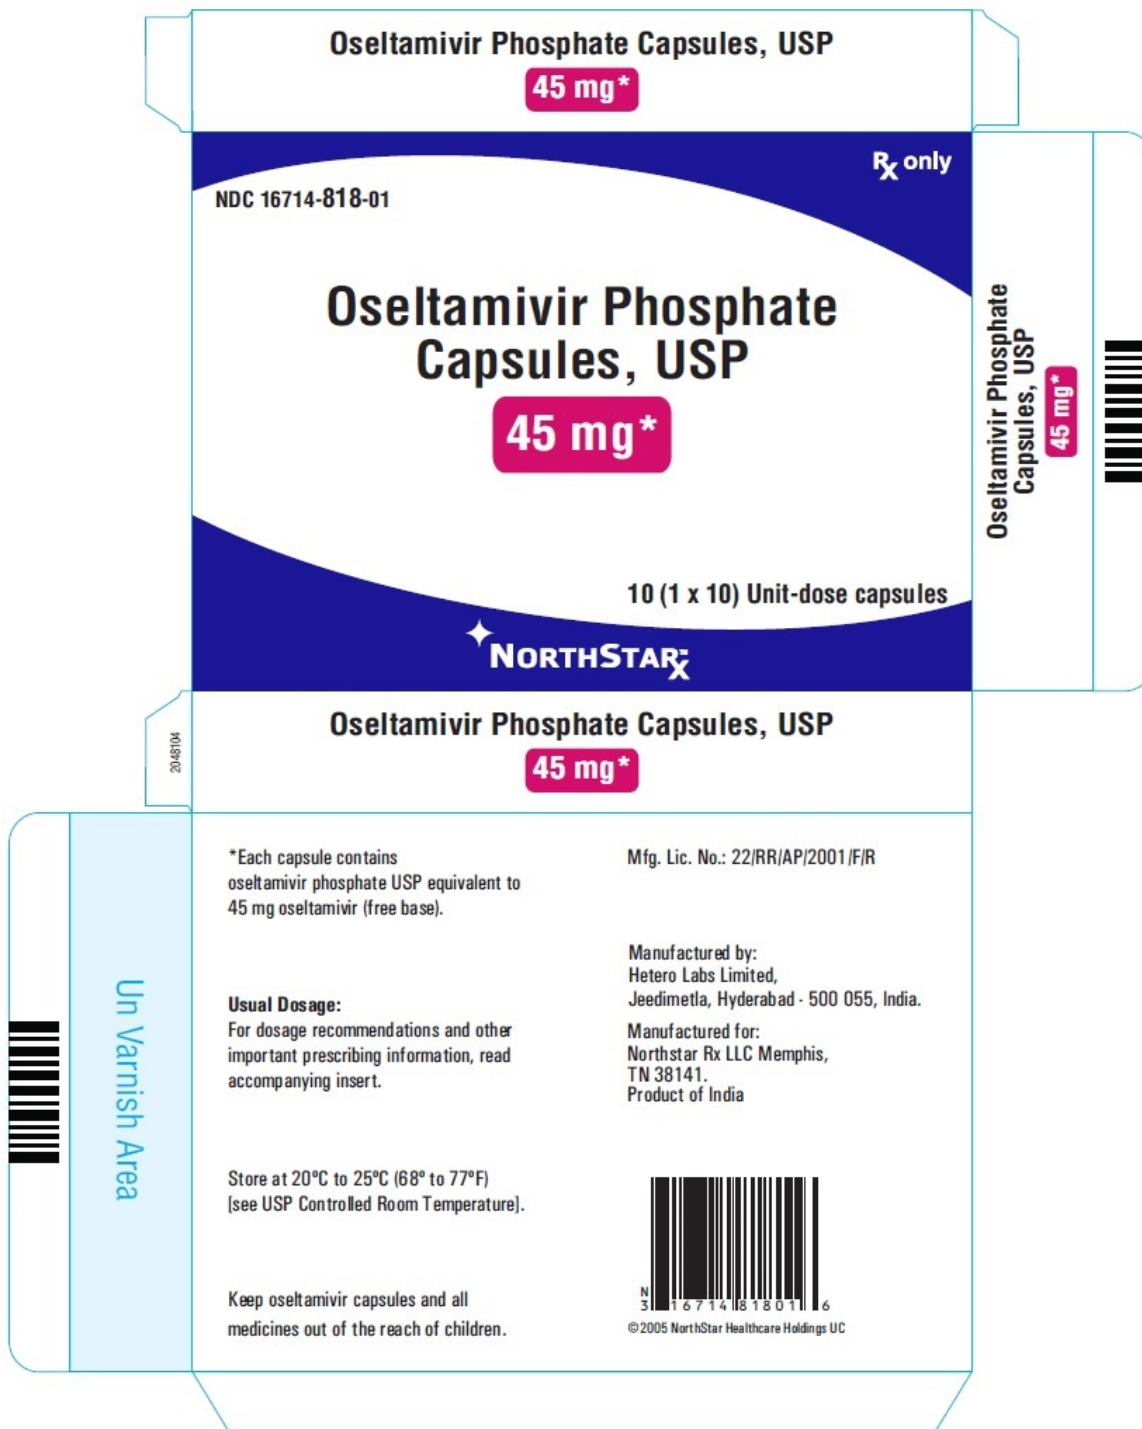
Oseltamivir Phosphate Capsules, USP
45 mg*

℞ only

NDC 16714-818-01

Oseltamivir Phosphate Capsules, USP
45 mg*

10 (1 x 10) Unit-dose capsules

NORTHSTAR℞

Oseltamivir Phosphate Capsules, USP
45 mg*

Oseltamivir Phosphate Capsules, USP
45 mg*

2048104

Un Varnish Area

*Each capsule contains oseltamivir phosphate USP equivalent to 45 mg oseltamivir (free base).

Usual Dosage:
For dosage recommendations and other important prescribing information, read accompanying insert.

Store at 20°C to 25°C (68° to 77°F) [see USP Controlled Room Temperature].

Keep oseltamivir capsules and all medicines out of the reach of children.

Mfg. Lic. No.: 22/RR/AP/2001/F/R

Manufactured by:
Hetero Labs Limited,
Jeedimetla, Hyderabad - 500 055, India.

Manufactured for:
Northstar Rx LLC Memphis, TN 38141.
Product of India

N
3 16714 81801 6

©2005 NorthStar Healthcare Holdings UC